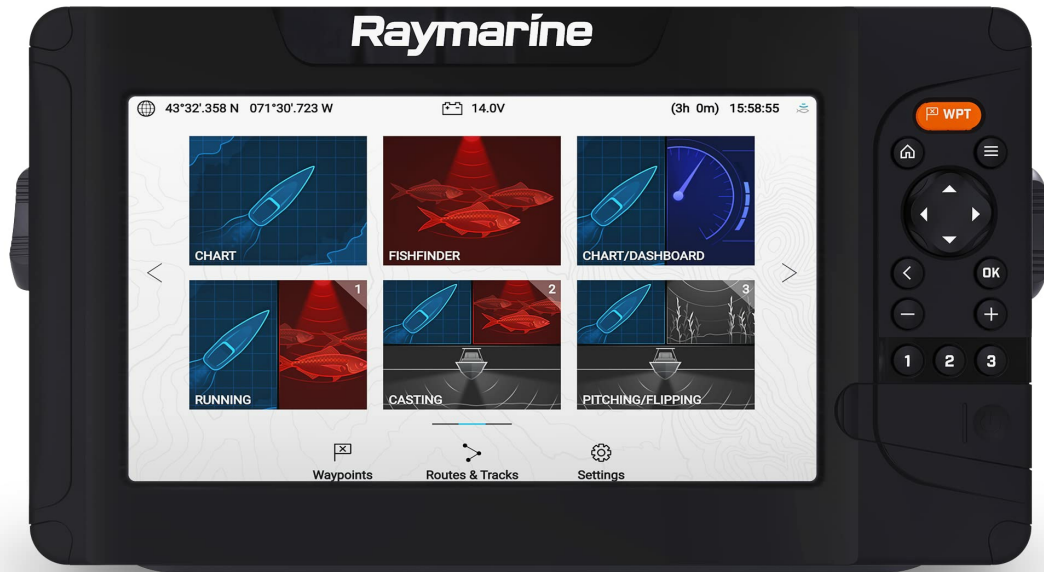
Raymarine

43°32'.358 N 071°30'.723 W

14.0V

(3h 0m) 15:58:55

CHART

FISHFINDER

CHART/DASHBOARD

1

RUNNING

2

CASTING

3

PITCHING/FLIPPING

Waypoints

Routes & Tracks

Settings

WPT

OK

1

2

3